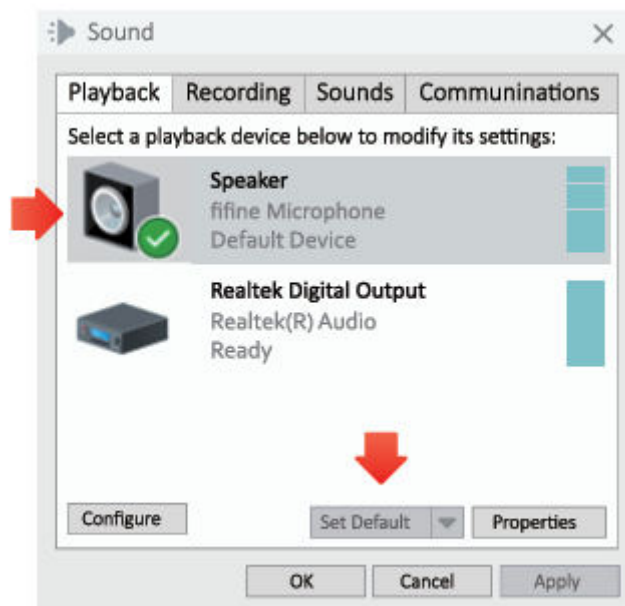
Sound

Playback | Recording | Sounds | Communinations

Select a playback device below to modify its settings:

Speaker
fifine Microphone
Default Device

Realtek Digital Output
Realtek(R) Audio
Ready

Configure

Set Default

Properties

OK

Cancel

Apply